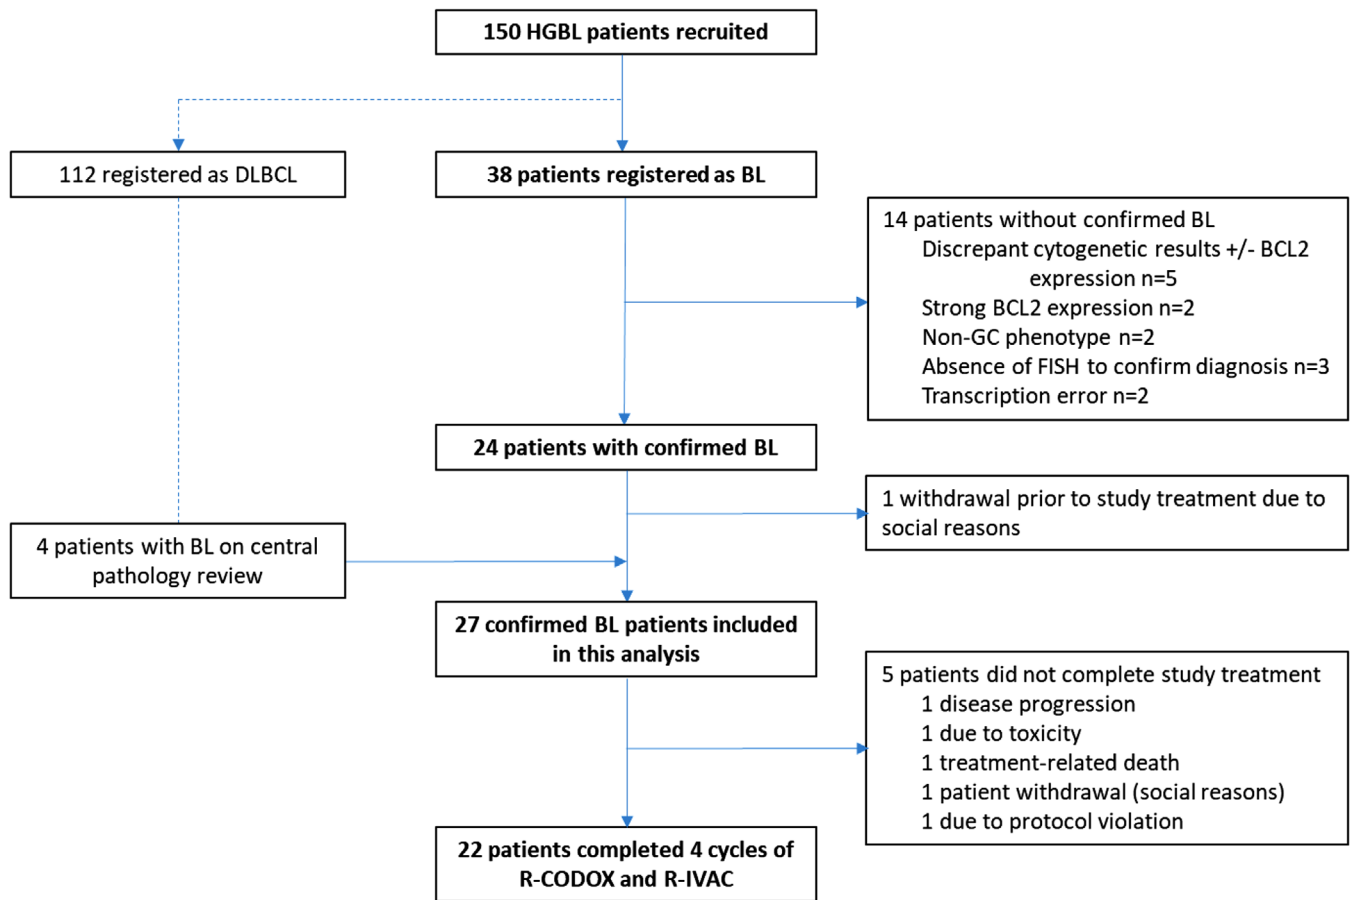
150 HGBL patients recruited

112 registered as DLBCL

38 patients registered as BL

14 patients without confirmed BL
Discrepant cytogenetic results +/- BCL2 expression n=5
Strong BCL2 expression n=2
Non-GC phenotype n=2
Absence of FISH to confirm diagnosis n=3
Transcription error n=2

24 patients with confirmed BL

1 withdrawal prior to study treatment due to social reasons

4 patients with BL on central pathology review

27 confirmed BL patients included in this analysis

5 patients did not complete study treatment
1 disease progression
1 due to toxicity
1 treatment-related death
1 patient withdrawal (social reasons)
1 due to protocol violation

22 patients completed 4 cycles of R-CODOX and R-IVAC